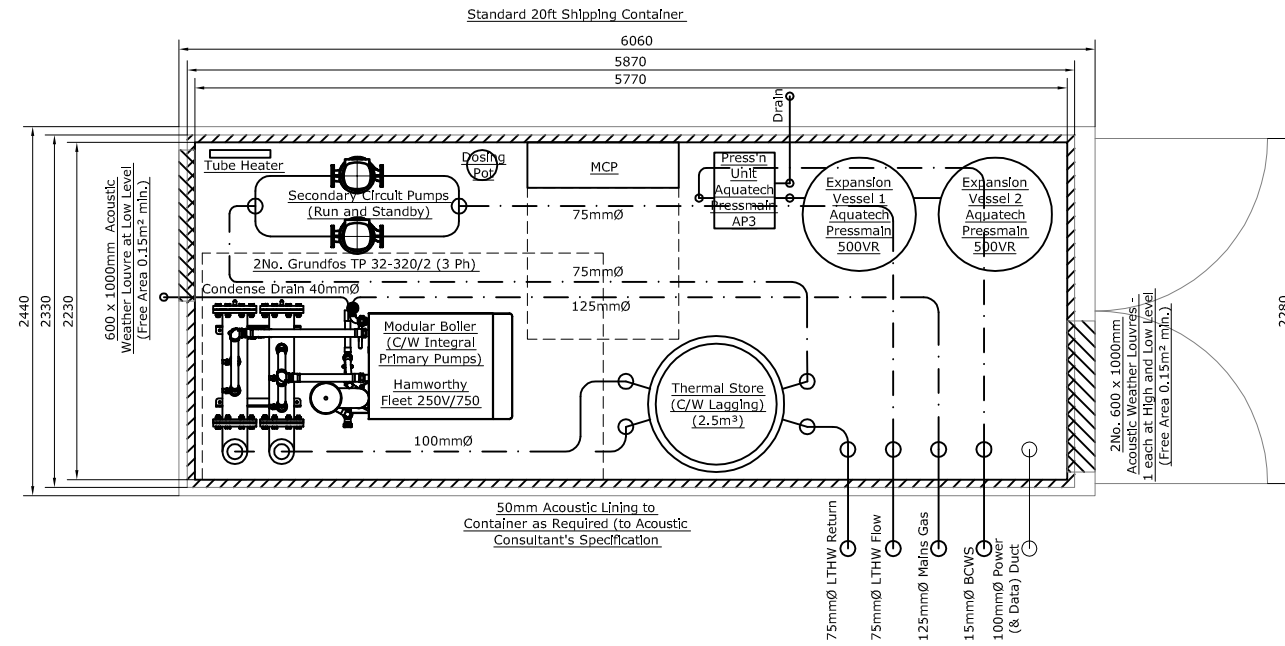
Standard 20ft Shipping Container

6060

5870

5770

Drain

Tube Heater

Dosing Pot

MCP

Press'n Unit Aquatech Pressmain AP3

Expansion Vessel 1 Aquatech Pressmain 500VR

Expansion Vessel 2 Aquatech Pressmain 500VR

Secondary Circuit Pumps (Run and Standby)

75mmØ

75mmØ

125mmØ

2No. Grundfos TP 32-320/2 (3 Ph)

Condense Drain 40mmØ

2440

2330

2230

600 x 1000mm Acoustic Weather Louvre at Low Level (Free Area 0.15m² min.)

Modular Boiler (C/W Integral Primary Pumps)

Hamworthy Fleet 250V/750

Thermal Store (C/W Lagging) (2.5m³)

100mmØ

2No. 600 x 1000mm Acoustic Weather Louvres - 1 each at High and Low Level (Free Area 0.15m² min.)

2280

50mm Acoustic Lining to Container as Required (to Acoustic Consultant's Specification

75mmØ LTHW Return

75mmØ LTHW Flow

125mmØ Mains Gas

15mmØ BCWS

100mmØ Power (& Data) Duct